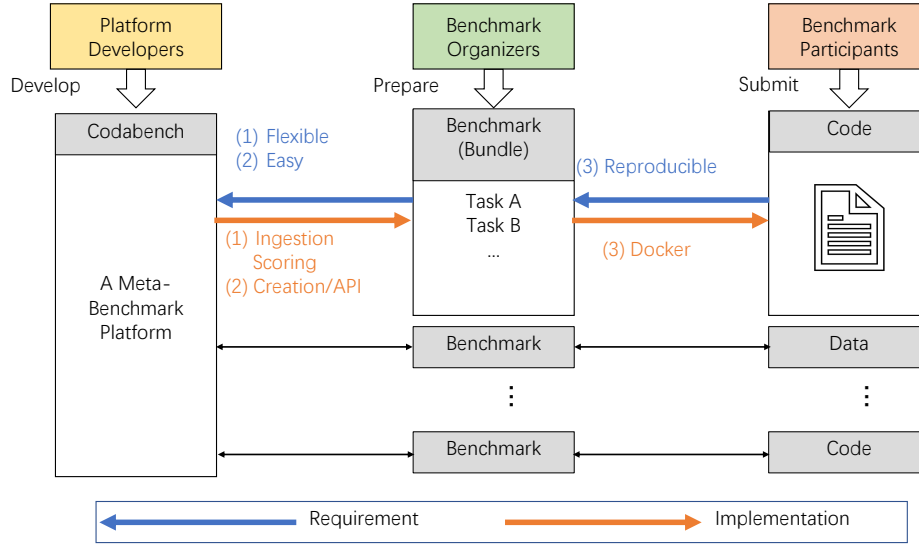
Platform Developers

Benchmark Organizers

Benchmark Participants

Develop

Prepare

Submit

Codabench

(1) Flexible
(2) Easy

Benchmark (Bundle)

(3) Reproducible

Code

Task A
Task B
...

(1) Ingestion Scoring
(2) Creation/API

(3) Docker

A Meta-Benchmark Platform

Benchmark

Data

⋮

⋮

Benchmark

Code

Requirement

Implementation